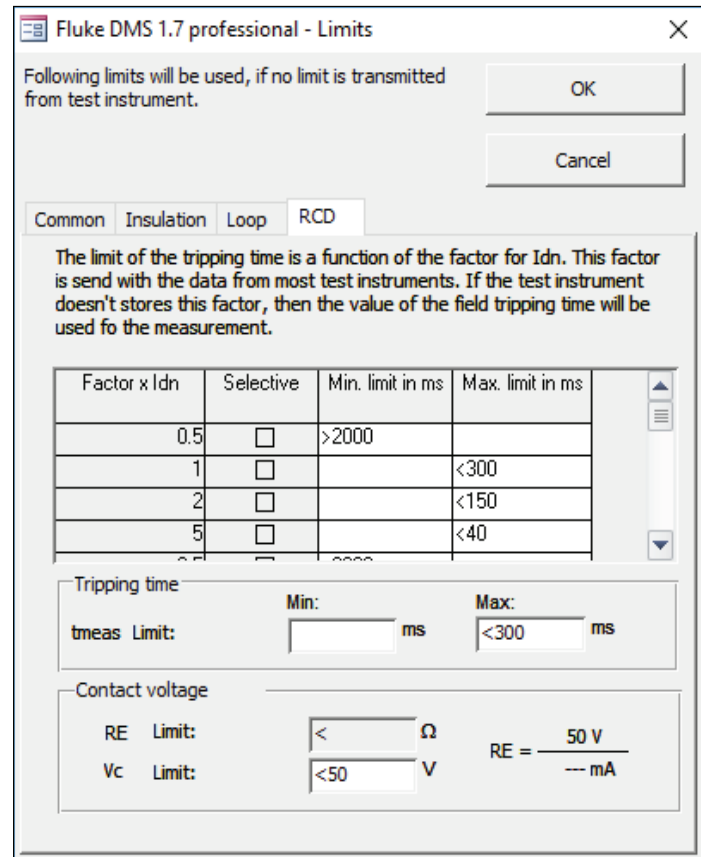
Fluke DMS 1.7 professional - Limits

Following limits will be used, if no limit is transmitted from test instrument.

OK

Cancel

Common | Insulation | Loop | RCD

The limit of the tripping time is a function of the factor for Idn. This factor is send with the data from most test instruments. If the test instrument doesn't stores this factor, then the value of the field tripping time will be used fo the measurement.

| Factor x Idn | Selective | Min. limit in ms | Max. limit in ms |
|---|---|---|---|
| 0.5 | ☐ | >2000 | |
| 1 | ☐ | | <300 |
| 2 | ☐ | | <150 |
| 5 | ☐ | | <40 |
| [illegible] | ☐ | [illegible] | |

Tripping time

Min:

Max:

tmeas Limit: ms <300 ms

Contact voltage

RE Limit: < Ω

Vc Limit: <50 V

RE = $\frac{50 V}{--- mA}$